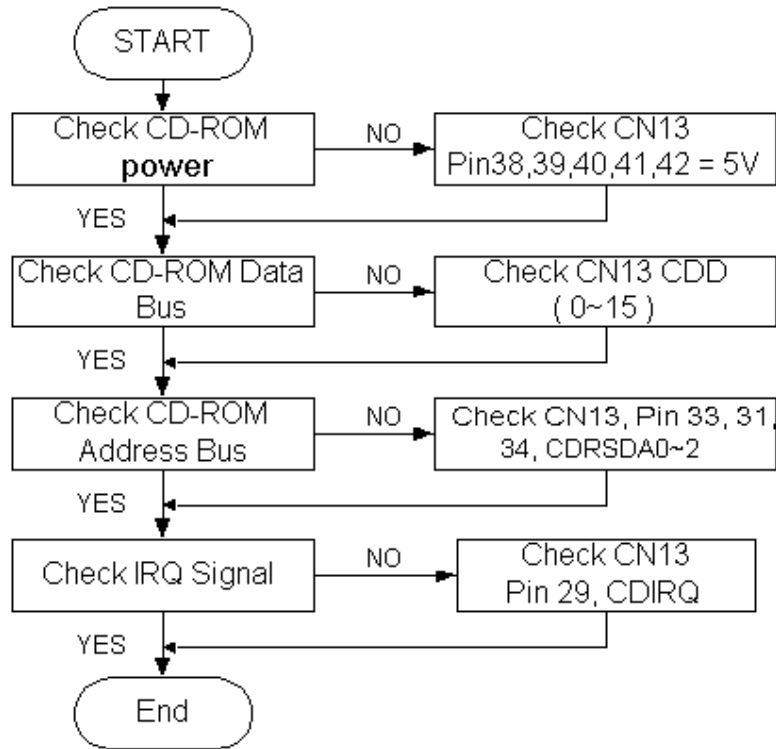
START

Check CD-ROM **power**

NO

Check CN13 Pin38,39,40,41,42 = 5V

YES

Check CD-ROM Data Bus

NO

Check CN13 CDD ( 0~15 )

YES

Check CD-ROM Address Bus

NO

Check CN13, Pin 33, 31, 34, CDRSDA0~2

YES

Check IRQ Signal

NO

Check CN13 Pin 29, CDIRQ

YES

End